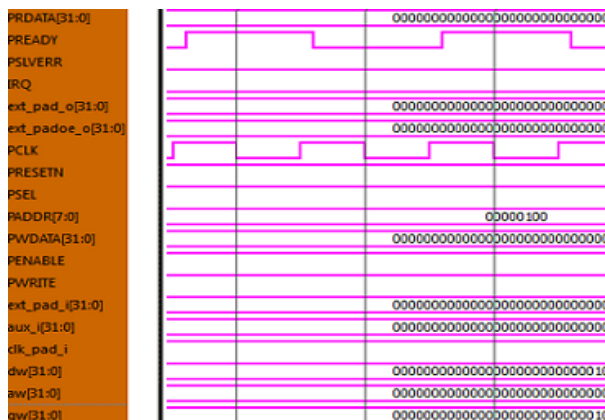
PRDATA[31:0]
PREADY
PSLVERR
IRQ
ext_pad_o[31:0]
ext_padoe_o[31:0]
PCLK
PRESETN
PSEL
PADDR[7:0]
PWDATA[31:0]
PENABLE
PWRITE
ext_pad_i[31:0]
aux_i[31:0]
clk_pad_i
dw[31:0]
aw[31:0]
gw[31:0]

0000000000000000000000000
0000000000000000000000000
0000000000000000000000000
00000100
0000000000000000000000000
0000000000000000000000000
0000000000000000000000000
000000000000000000000000010
000000000000000000000000010
000000000000000000000000010